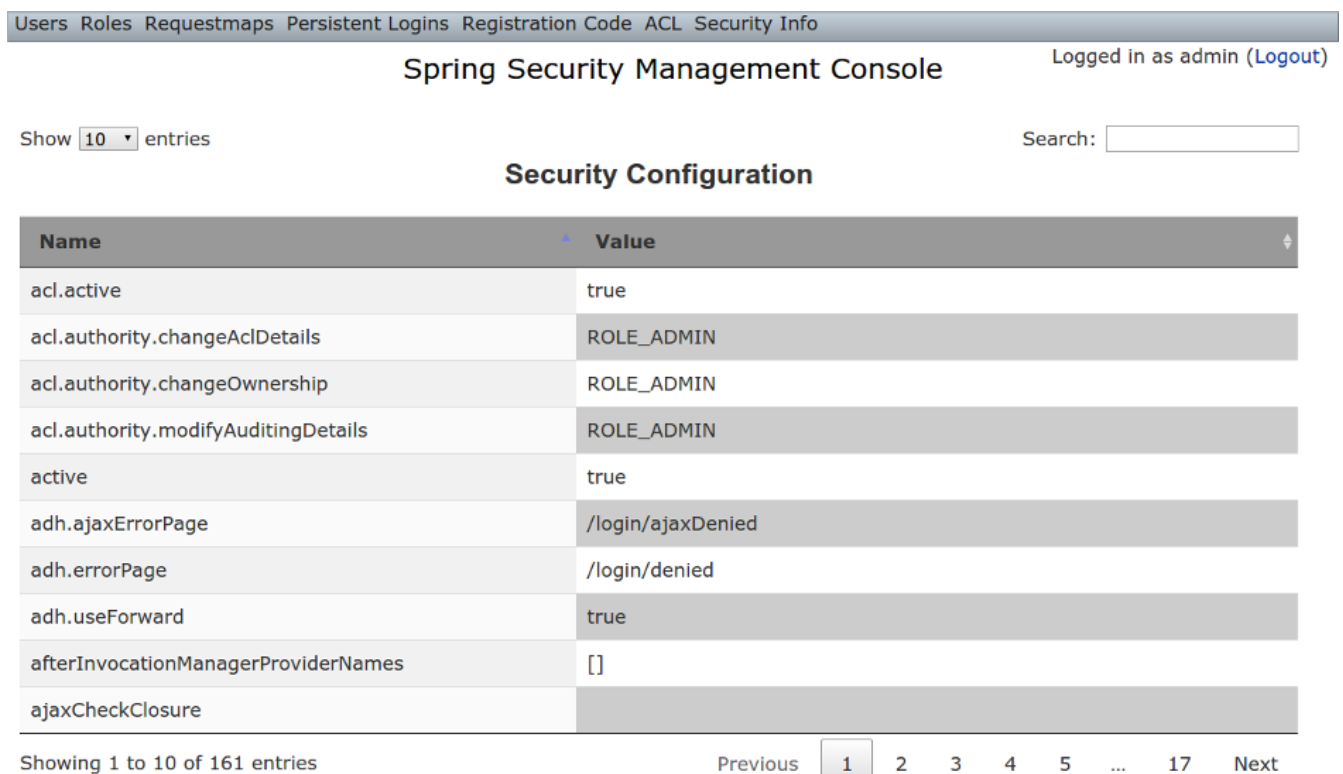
Users Roles Requestmaps Persistent Logins Registration Code ACL Security Info

Logged in as admin (Logout)

Spring Security Management Console

Show 10 entries

Search:

Security Configuration

| Name | Value |
|---|---|
| acl.active | true |
| acl.authority.changeAclDetails | ROLE_ADMIN |
| acl.authority.changeOwnership | ROLE_ADMIN |
| acl.authority.modifyAuditingDetails | ROLE_ADMIN |
| active | true |
| adh.ajaxErrorPage | /login/ajaxDenied |
| adh.errorPage | /login/denied |
| adh.useForward | true |
| afterInvocationManagerProviderNames | [] |
| ajaxCheckClosure | |

Showing 1 to 10 of 161 entries

Previous 1 2 3 4 5 … 17 Next